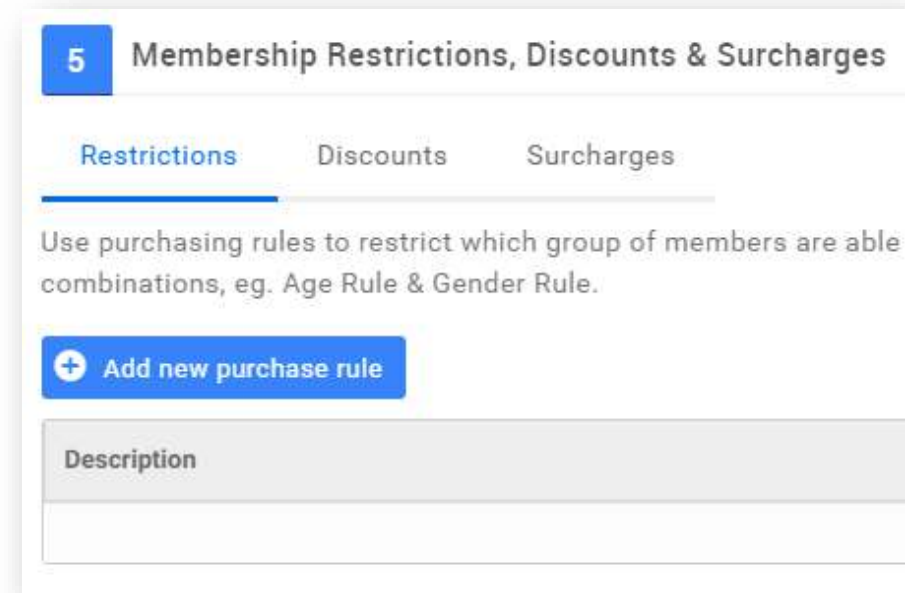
5 Membership Restrictions, Discounts & Surcharges

Restrictions Discounts Surcharges

Use purchasing rules to restrict which group of members are able combinations, eg. Age Rule & Gender Rule.

Add new purchase rule

| Description |
|---|
| |